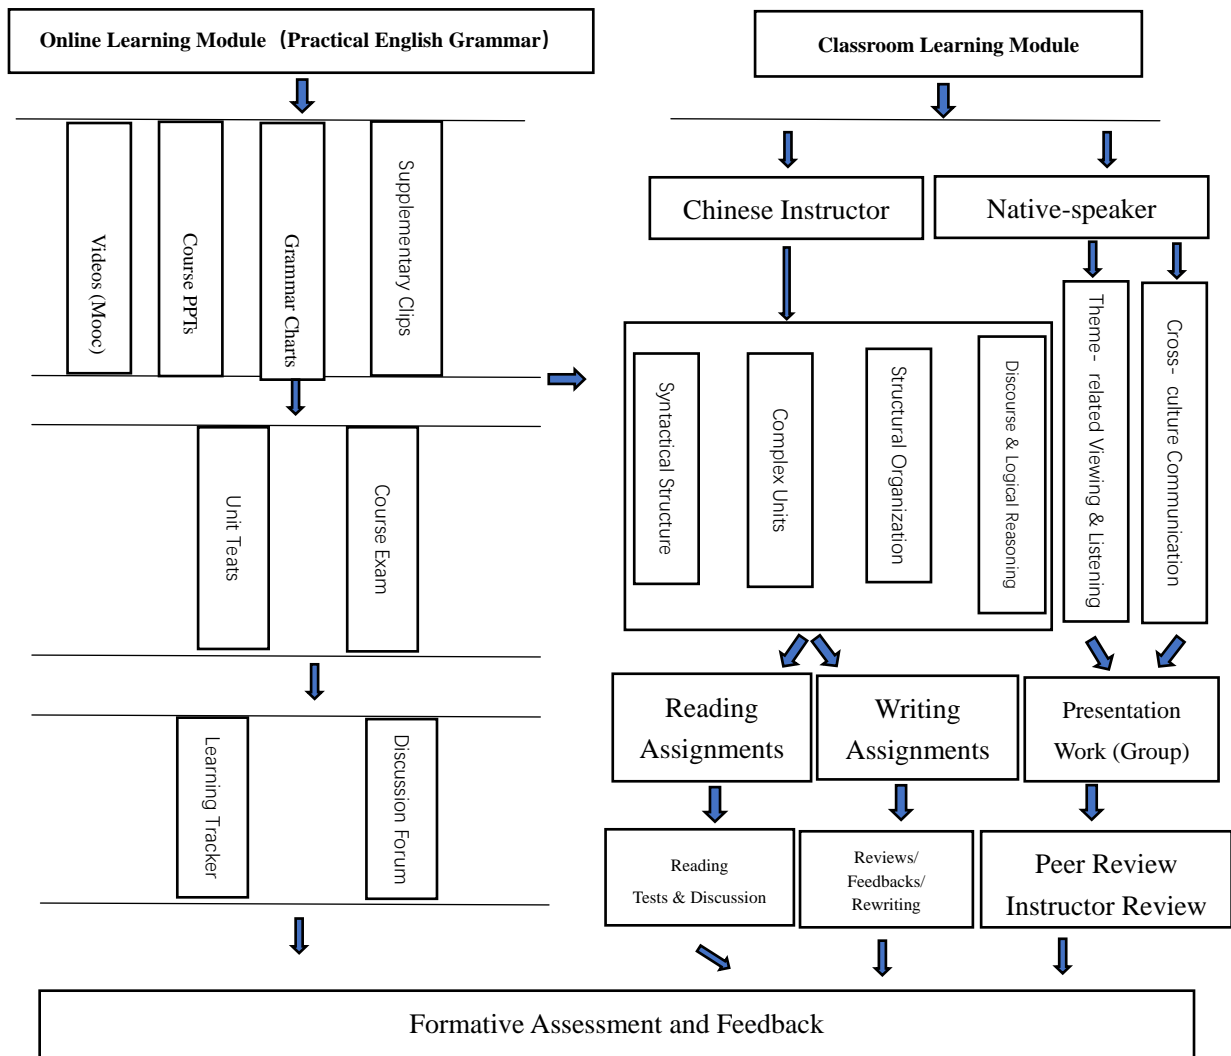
Online Learning Module（Practical English Grammar）

Videos (Mooc)

Course PPTs

Grammar Charts

Supplementary Clips

Unit Teats

Course Exam

Learning Tracker

Discussion Forum

Classroom Learning Module

Chinese Instructor

Native-speaker

Syntactical Structure

Complex Units

Structural Organization

Discourse & Logical Reasoning

Theme- related Viewing & Listening

Cross- culture Communication

Reading Assignments

Writing Assignments

Presentation Work (Group)

Reading Tests & Discussion

Reviews/ Feedbacks/ Rewriting

Peer Review Instructor Review

Formative Assessment and Feedback